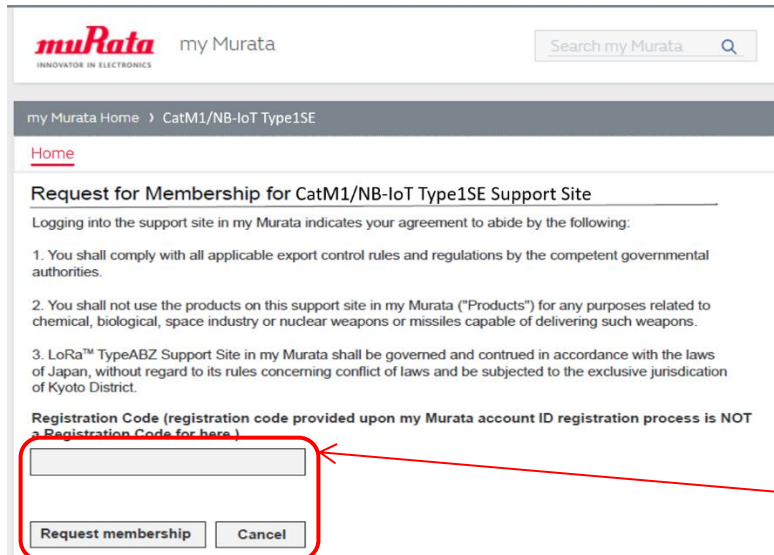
muRata
INNOVATOR IN ELECTRONICS

my Murata

Search my Murata

my Murata Home › CatM1/NB-IoT Type1SE

Home

Request for Membership for CatM1/NB-IoT Type1SE Support Site

Logging into the support site in my Murata indicates your agreement to abide by the following:

1. You shall comply with all applicable export control rules and regulations by the competent governmental authorities.

2. You shall not use the products on this support site in my Murata ("Products") for any purposes related to chemical, biological, space industry or nuclear weapons or missiles capable of delivering such weapons.

3. LoRa™ TypeABZ Support Site in my Murata shall be governed and contrued in accordance with the laws of Japan, without regard to its rules concerning conflict of laws and be subjected to the exclusive jurisdication of Kyoto District.

Registration Code (registration code provided upon my Murata account ID registration process is NOT a Registration Code for here.)

Request membership

Cancel